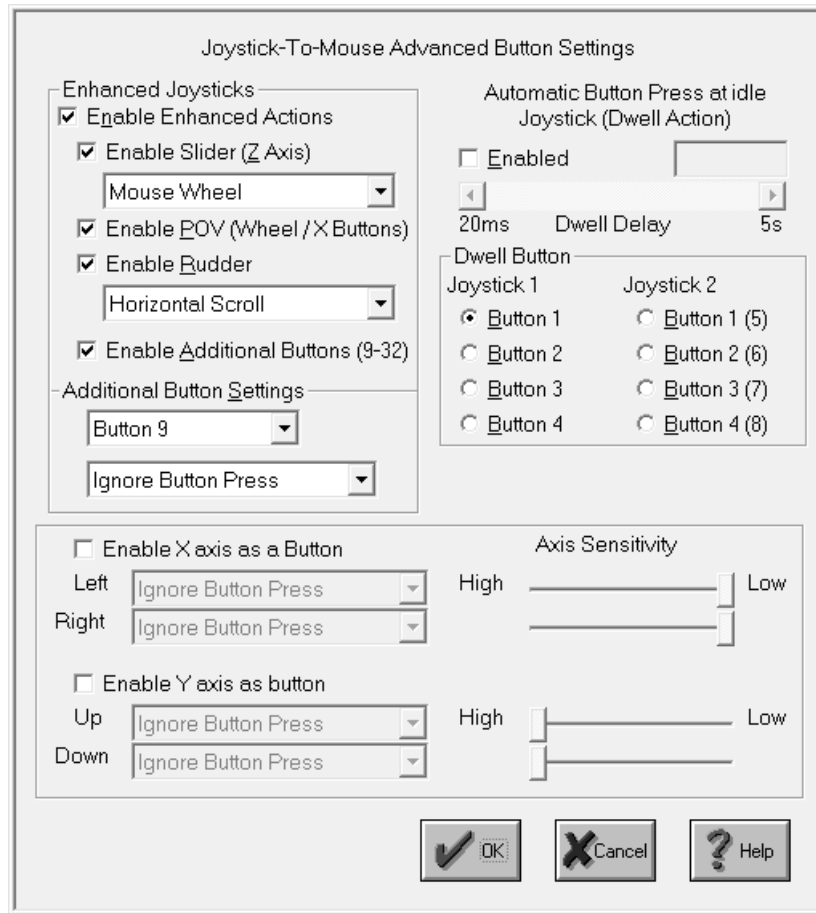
Joystick-To-Mouse Advanced Button Settings

Enhanced Joysticks

Enable Enhanced Actions

Enable Slider (Z Axis)

Mouse Wheel

Enable POV (Wheel / X Buttons)

Enable Rudder

Horizontal Scroll

Enable Additional Buttons (9-32)

Additional Button Settings

Button 9

Ignore Button Press

Automatic Button Press at idle Joystick (Dwell Action)

Enabled

20ms Dwell Delay 5s

Dwell Button

Joystick 1

Button 1

Button 2

Button 3

Button 4

Joystick 2

Button 1 (5)

Button 2 (6)

Button 3 (7)

Button 4 (8)

Enable X axis as a Button

Left Ignore Button Press

Right Ignore Button Press

Axis Sensitivity

High Low

Enable Y axis as button

Up Ignore Button Press

Down Ignore Button Press

High Low

OK

Cancel

Help